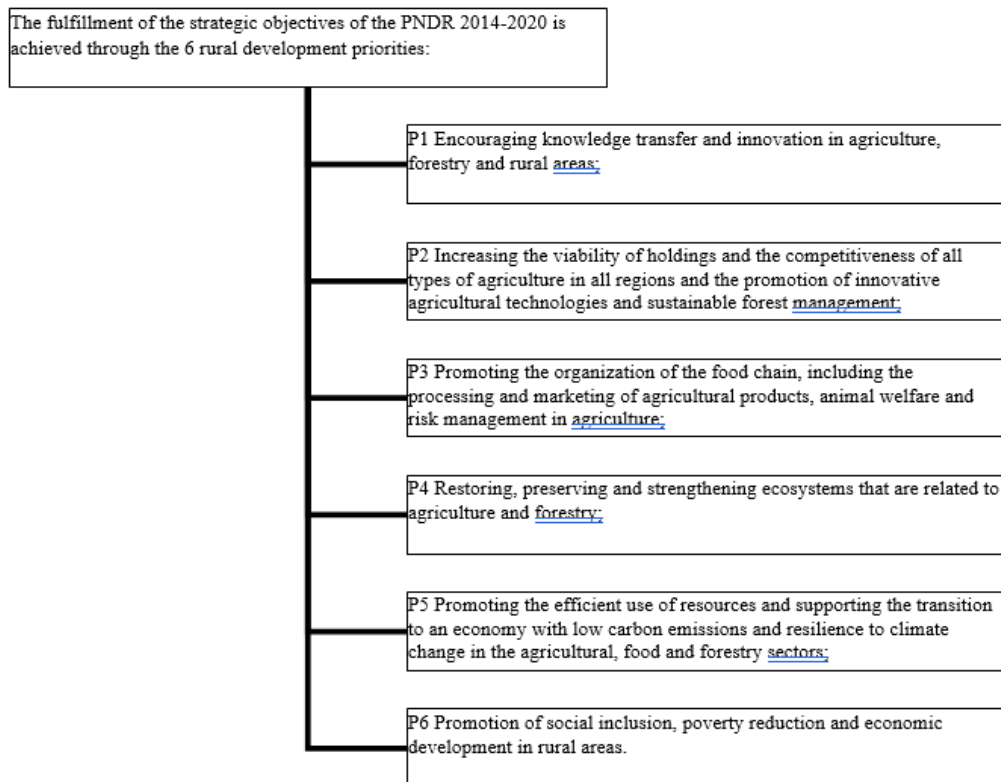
The fulfillment of the strategic objectives of the PNDR 2014-2020 is achieved through the 6 rural development priorities:

P1 Encouraging knowledge transfer and innovation in agriculture, forestry and rural areas;

P2 Increasing the viability of holdings and the competitiveness of all types of agriculture in all regions and the promotion of innovative agricultural technologies and sustainable forest management;

P3 Promoting the organization of the food chain, including the processing and marketing of agricultural products, animal welfare and risk management in agriculture;

P4 Restoring, preserving and strengthening ecosystems that are related to agriculture and forestry;

P5 Promoting the efficient use of resources and supporting the transition to an economy with low carbon emissions and resilience to climate change in the agricultural, food and forestry sectors;

P6 Promotion of social inclusion, poverty reduction and economic development in rural areas.